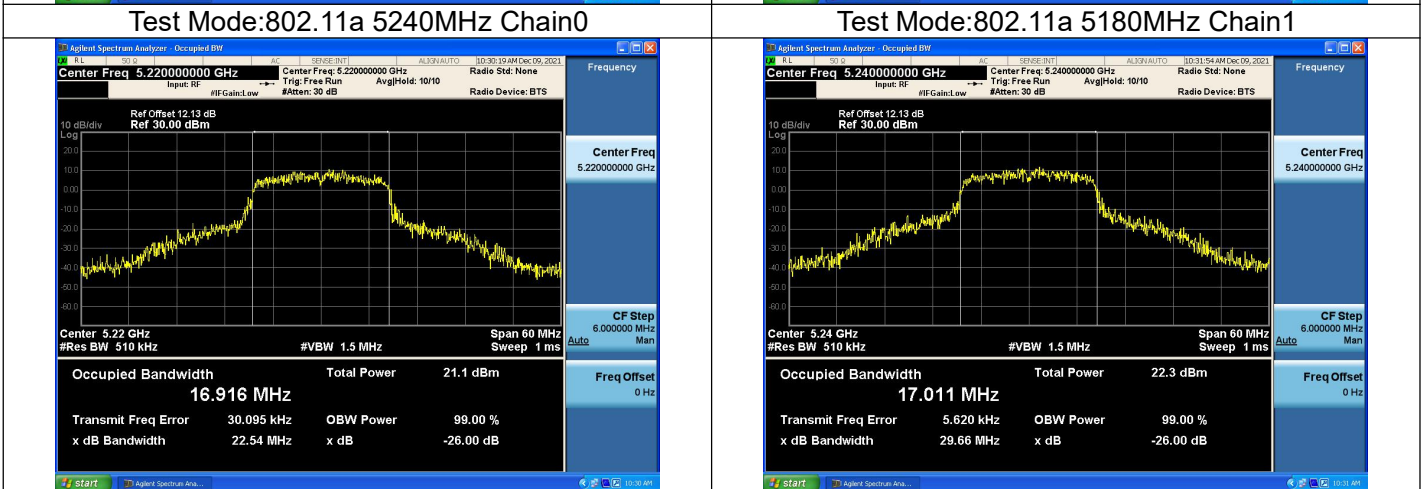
| Test Mode:802.11a 5240MHz Chain0 | Test Mode:802.11a 5180MHz Chain1 |
|---|---|
| Agilent Spectrum Analyzer - Occupied BW<br>RL 50 Ω AC SENSE:INT ALIGN AUTO 10:30:19 AM Dec 09, 2021<br>Center Freq 5.220000000 GHz<br>Input: RF #IFGain:Low<br>Center Freq: 5.220000000 GHz<br>Trig: Free Run Avg\|Hold: 10/10<br>#Atten: 30 dB<br>Radio Std: None<br>Radio Device: BTS<br>Frequency<br>10 dB/div Log<br>Ref Offset 12.13 dB<br>Ref 30.00 dBm<br>20.0 10.0 0.00 -10.0 -20.0 -30.0 -40.0 -50.0 -60.0<br>Center Freq 5.220000000 GHz<br>Center 5.22 GHz<br>#Res BW 510 kHz<br>#VBW 1.5 MHz<br>Span 60 MHz<br>Sweep 1 ms<br>CF Step 6.000000 MHz Auto Man<br>Occupied Bandwidth<br>16.916 MHz<br>Total Power 21.1 dBm<br>Transmit Freq Error 30.095 kHz<br>OBW Power 99.00 %<br>x dB Bandwidth 22.54 MHz<br>x dB -26.00 dB<br>Freq Offset 0 Hz<br>start Agilent Spectrum Ana... 10:30 AM | Agilent Spectrum Analyzer - Occupied BW<br>RL 50 Ω AC SENSE:INT ALIGN AUTO 10:31:54 AM Dec 09, 2021<br>Center Freq 5.240000000 GHz<br>Input: RF #IFGain:Low<br>Center Freq: 5.240000000 GHz<br>Trig: Free Run Avg\|Hold: 10/10<br>#Atten: 30 dB<br>Radio Std: None<br>Radio Device: BTS<br>Frequency<br>10 dB/div Log<br>Ref Offset 12.13 dB<br>Ref 30.00 dBm<br>20.0 10.0 0.00 -10.0 -20.0 -30.0 -40.0 -50.0 -60.0<br>Center Freq 5.240000000 GHz<br>Center 5.24 GHz<br>#Res BW 510 kHz<br>#VBW 1.5 MHz<br>Span 60 MHz<br>Sweep 1 ms<br>CF Step 6.000000 MHz Auto Man<br>Occupied Bandwidth<br>17.011 MHz<br>Total Power 22.3 dBm<br>Transmit Freq Error 5.620 kHz<br>OBW Power 99.00 %<br>x dB Bandwidth 29.66 MHz<br>x dB -26.00 dB<br>Freq Offset 0 Hz<br>start Agilent Spectrum Ana... 10:31 AM |